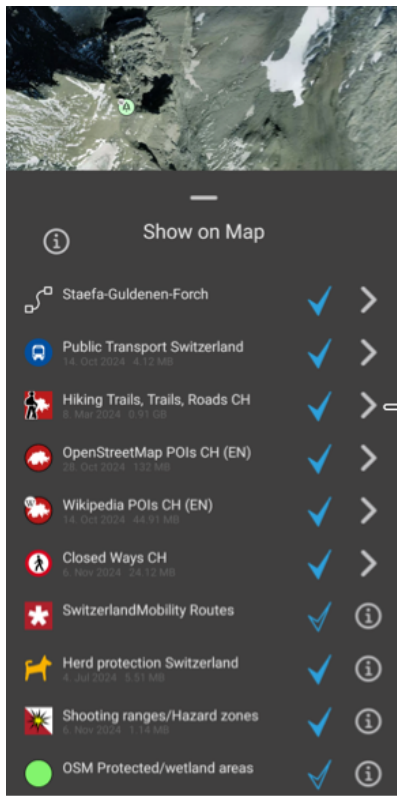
Show on Map

Staefa-Guldenen-Forch

Public Transport Switzerland
14. Oct 2024 4.12 MB

Hiking Trails, Trails, Roads CH
8. Mar 2024 0.91 GB

OpenStreetMap POIs CH (EN)
28. Oct 2024 132 MB

Wikipedia POIs CH (EN)
14. Oct 2024 44.91 MB

Closed Ways CH
6. Nov 2024 24.12 MB

SwitzerlandMobility Routes

Herd protection Switzerland
4. Jul 2024 5.51 MB

Shooting ranges/Hazard zones
6. Nov 2024 1.14 MB

OSM Protected/wetland areas